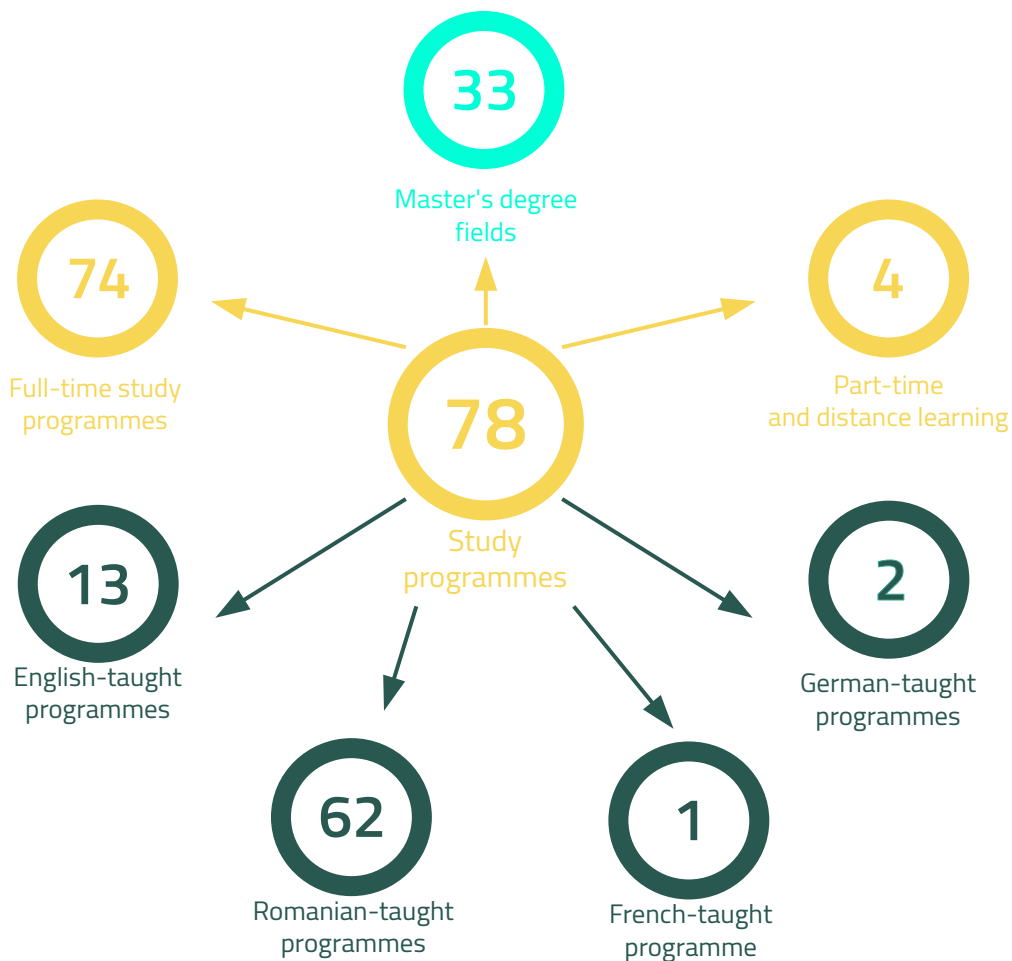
33

Master's degree fields

74

Full-time study programmes

78

Study programmes

4

Part-time and distance learning

13

English-taught programmes

2

German-taught programmes

62

Romanian-taught programmes

1

French-taught programme